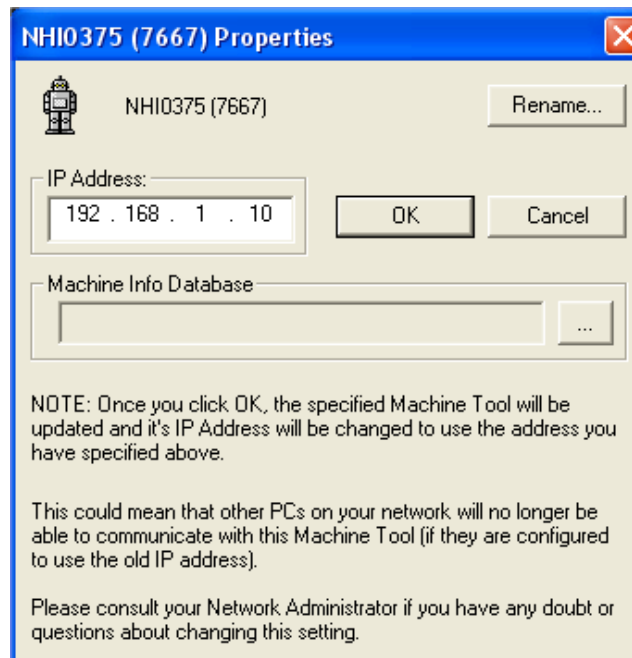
NHI0375 (7667) Properties

NHI0375 (7667)

Rename...

IP Address:

192 . 168 . 1 . 10

OK

Cancel

Machine Info Database

...

NOTE: Once you click OK, the specified Machine Tool will be updated and it's IP Address will be changed to use the address you have specified above.

This could mean that other PCs on your network will no longer be able to communicate with this Machine Tool (if they are configured to use the old IP address).

Please consult your Network Administrator if you have any doubt or questions about changing this setting.